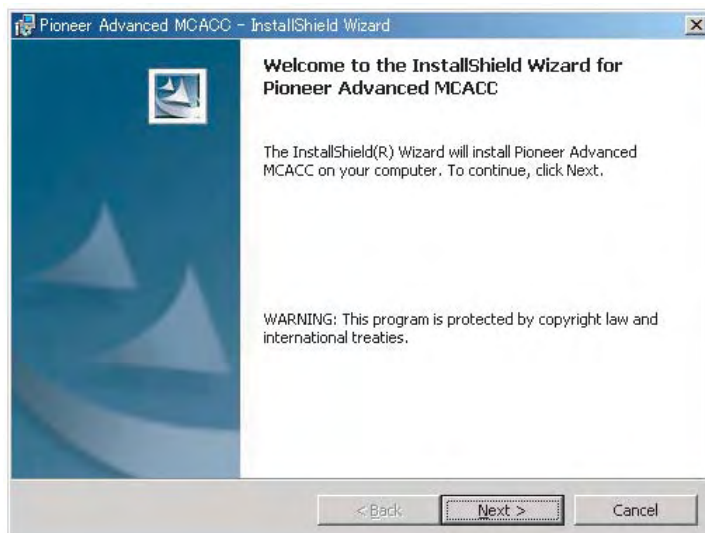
Pioneer Advanced MCACC - InstallShield Wizard

×

Welcome to the InstallShield Wizard for Pioneer Advanced MCACC

The InstallShield(R) Wizard will install Pioneer Advanced MCACC on your computer. To continue, click Next.

WARNING: This program is protected by copyright law and international treaties.

< Back

Next >

Cancel